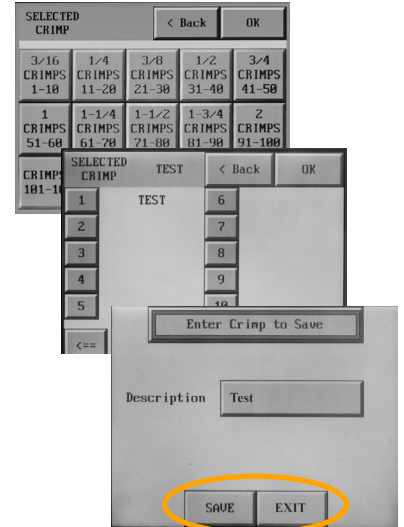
SELECTED CRIMP

< Back

OK

3/16 CRIMPS 1-10

1/4 CRIMPS 11-20

3/8 CRIMPS 21-30

1/2 CRIMPS 31-40

3/4 CRIMPS 41-50

1 CRIMPS 51-60

1-1/4 CRIMPS 61-70

1-1/2 CRIMPS 71-80

1-3/4 CRIMPS 81-90

2 CRIMPS 91-100

CRIMPS 101-1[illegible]

SELECTED CRIMP

TEST

< Back

OK

1

TEST

2

3

4

5

<==

6

7

8

9

10

Enter Crimp to Save

Description

Test

SAVE

EXIT